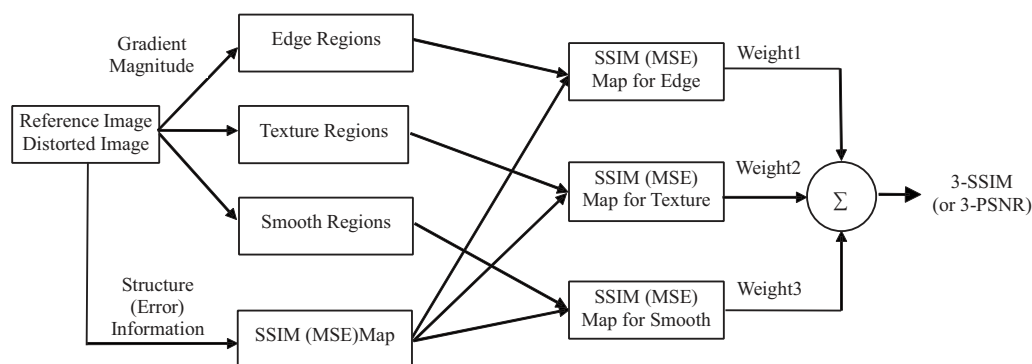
Gradient Magnitude

Edge Regions

Reference Image
Distorted Image

Texture Regions

Smooth Regions

Structure (Error) Information

SSIM (MSE)Map

SSIM (MSE) Map for Edge

Weight1

SSIM (MSE) Map for Texture

Weight2

SSIM (MSE) Map for Smooth

Weight3

$\Sigma$

3-SSIM (or 3-PSNR)